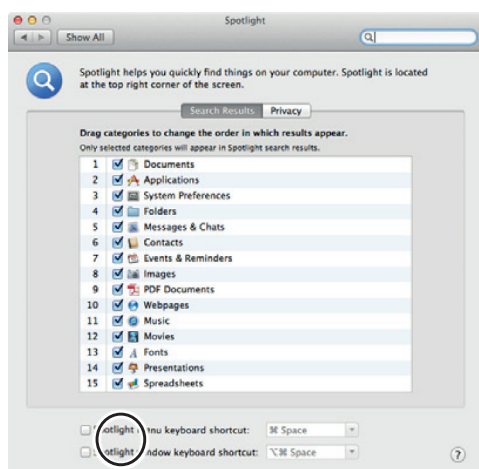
Spotlight

Show All

Spotlight helps you quickly find things on your computer. Spotlight is located at the top right corner of the screen.

Search Results Privacy

Drag categories to change the order in which results appear.
Only selected categories will appear in Spotlight search results.

1 Documents
2 Applications
3 System Preferences
4 Folders
5 Messages & Chats
6 Contacts
7 Events & Reminders
8 Images
9 PDF Documents
10 Webpages
11 Music
12 Movies
13 Fonts
14 Presentations
15 Spreadsheets

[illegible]otlight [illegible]nu keyboard shortcut: ⌘ Space
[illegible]otlight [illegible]ndow keyboard shortcut: ⌥⌘ Space

?